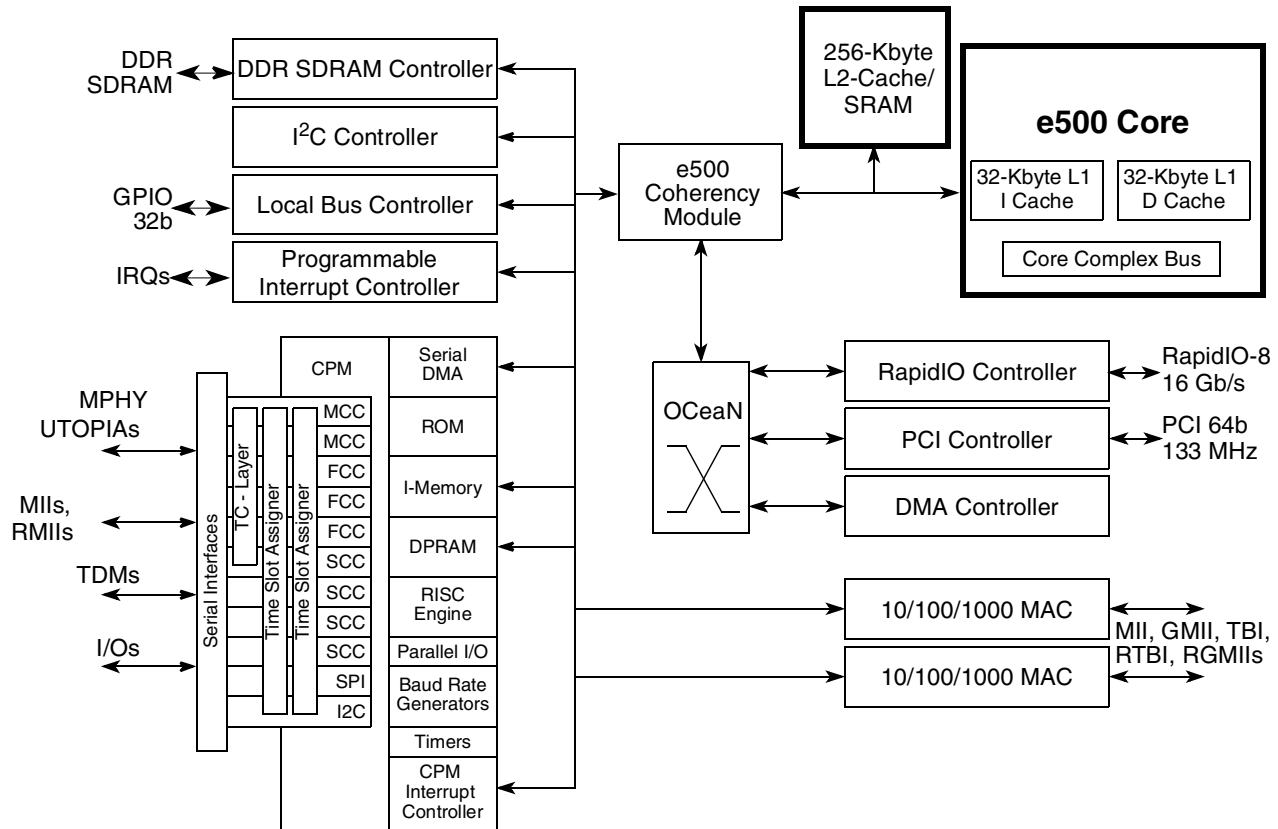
DDR SDRAM
DDR SDRAM Controller
I$^2$C Controller
GPIO 32b
Local Bus Controller
IRQs
Programmable Interrupt Controller
256-Kbyte L2-Cache/ SRAM
e500 Core
e500 Coherency Module
32-Kbyte L1 I Cache
32-Kbyte L1 D Cache
Core Complex Bus
CPM
Serial DMA
MPHY UTOPIAs
Serial Interfaces
TC - Layer
Time Slot Assigner
Time Slot Assigner
MCC
MCC
FCC
FCC
FCC
SCC
SCC
SCC
SCC
SPI
I2C
ROM
I-Memory
DPRAM
RISC Engine
Parallel I/O
Baud Rate Generators
Timers
CPM Interrupt Controller
MIIs, RMIIs
TDMs
I/Os
OCeaN
RapidIO Controller
RapidIO-8 16 Gb/s
PCI Controller
PCI 64b 133 MHz
DMA Controller
10/100/1000 MAC
10/100/1000 MAC
MII, GMII, TBI, RTBI, RGMIIs